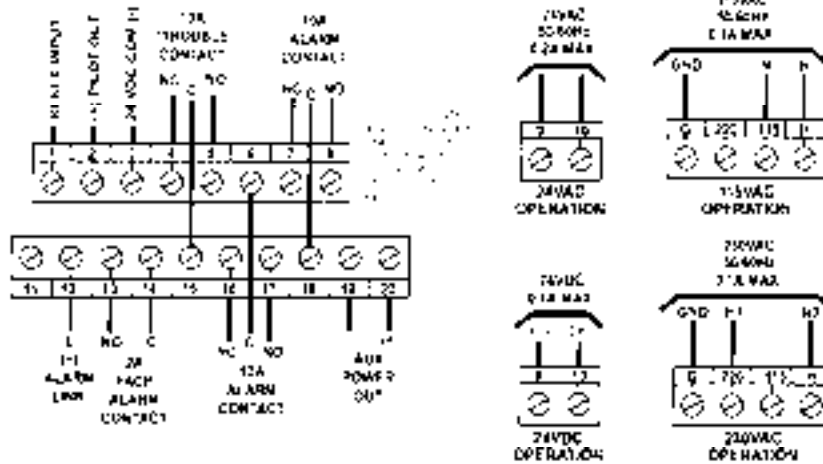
REMOTE INPUT
(+) PILOT OUT
24 VDC COM (-)
10A TROUBLE CONTACT
NC C NO
10A ALARM CONTACT
NC C NO
1 2 3 4 5 6 7 8

24VAC 50/60Hz 0.2A MAX
2 19
24VAC OPERATION

115VAC 50/60Hz 0.1A MAX
GND N H
9 L2(C) L1(H) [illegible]
115VAC OPERATION

11 12 13 14 15 16 17 18 19 20
(+) ALARM LINK
NO C
2A EACH ALARM CONTACT
NC C NO
10A ALARM CONTACT
AUX POWER OUT

24VDC 0.1A MAX
(-) (+)
8 12
24VDC OPERATION

230VAC 50/60Hz 0.1A MAX
GND H1 H2
9 L2(C) L1(H) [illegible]
230VAC OPERATION